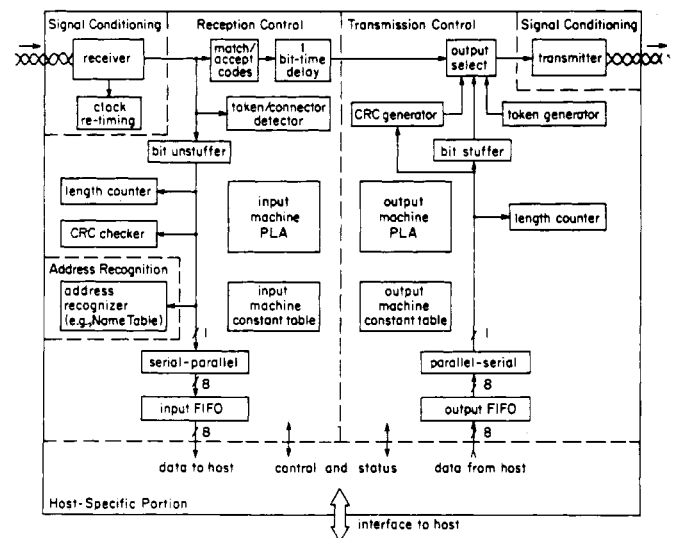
Signal Conditioning
Reception Control
Transmission Control
Signal Conditioning

receiver
match/accept codes
1 bit-time delay
output select
transmitter

clock re-timing
token/connector detector
CRC generator
token generator

bit unstuffer
bit stuffer

length counter
input machine PLA
output machine PLA
length counter

CRC checker

Address Recognition
address recognizer (e.g., Name Table)
input machine constant table
output machine constant table

1
1

serial-parallel
parallel-serial
8
8
input FIFO
output FIFO
8
8

data to host
control and status
data from host

Host-Specific Portion

interface to host